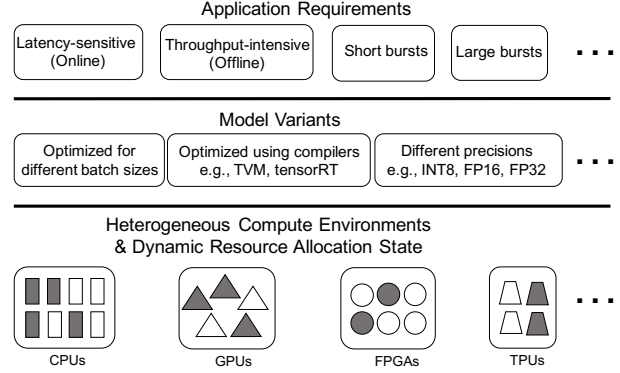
Application Requirements

Latency-sensitive (Online)

Throughput-intensive (Offline)

Short bursts

Large bursts

...

Model Variants

Optimized for different batch sizes

Optimized using compilers e.g., TVM, tensorRT

Different precisions e.g., INT8, FP16, FP32

...

Heterogeneous Compute Environments & Dynamic Resource Allocation State

CPUs

GPUs

FPGAs

TPUs

...